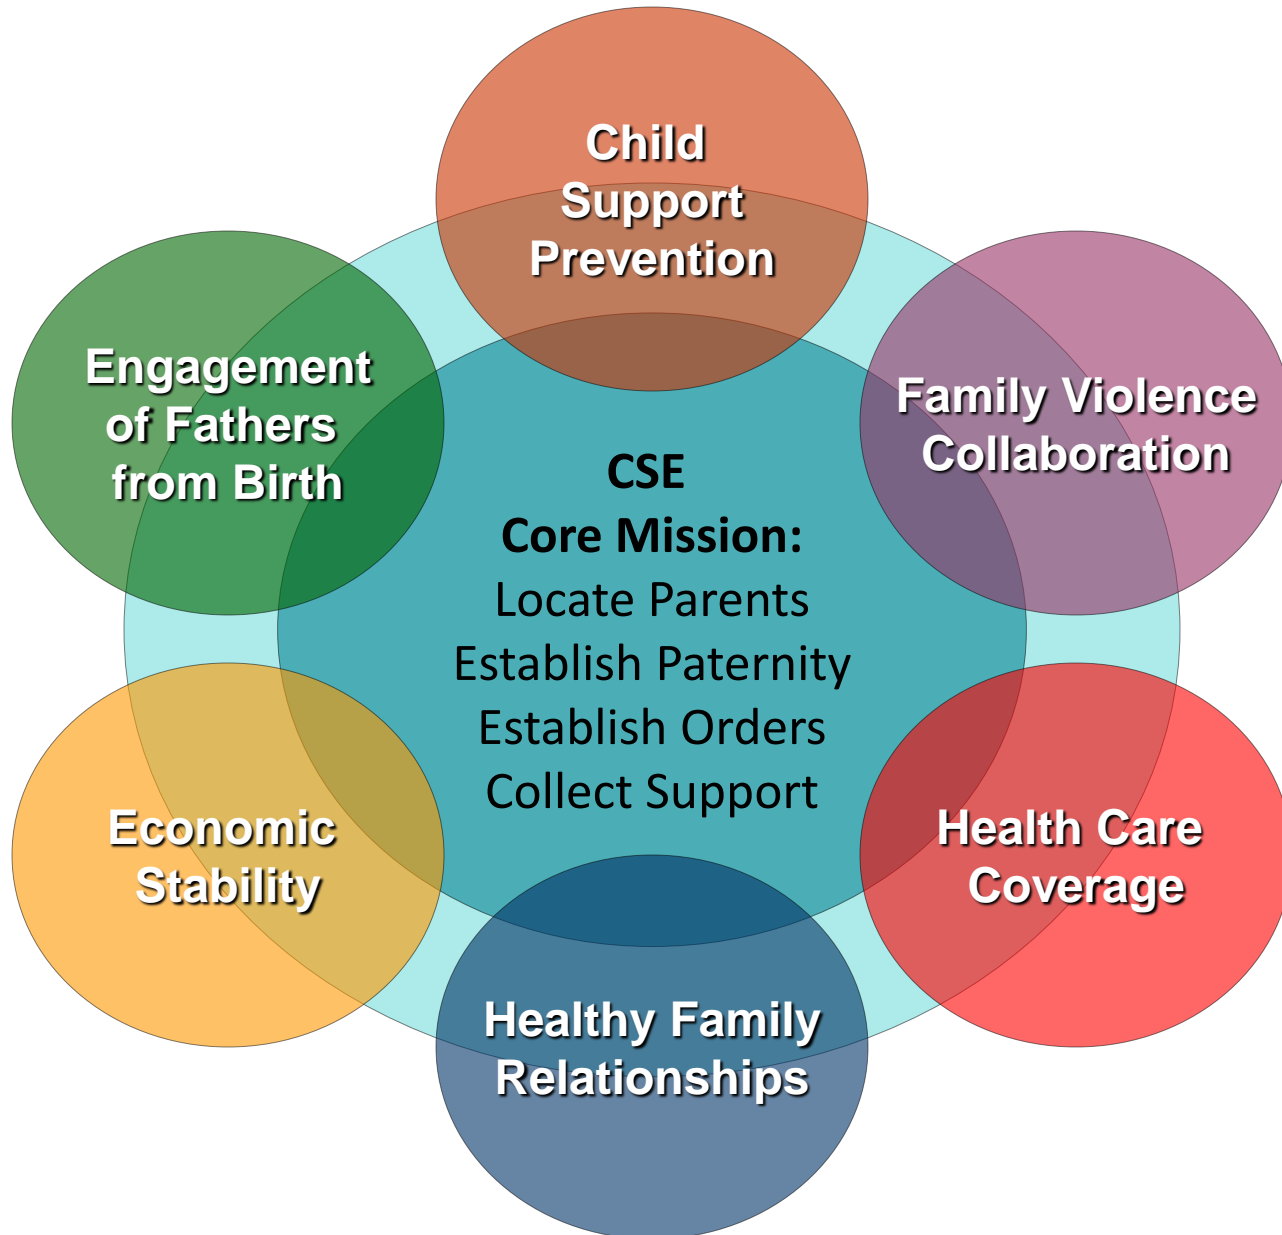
Child Support Prevention

Engagement of Fathers from Birth

Family Violence Collaboration

CSE
Core Mission:
Locate Parents
Establish Paternity
Establish Orders
Collect Support

Economic Stability

Health Care Coverage

Healthy Family Relationships